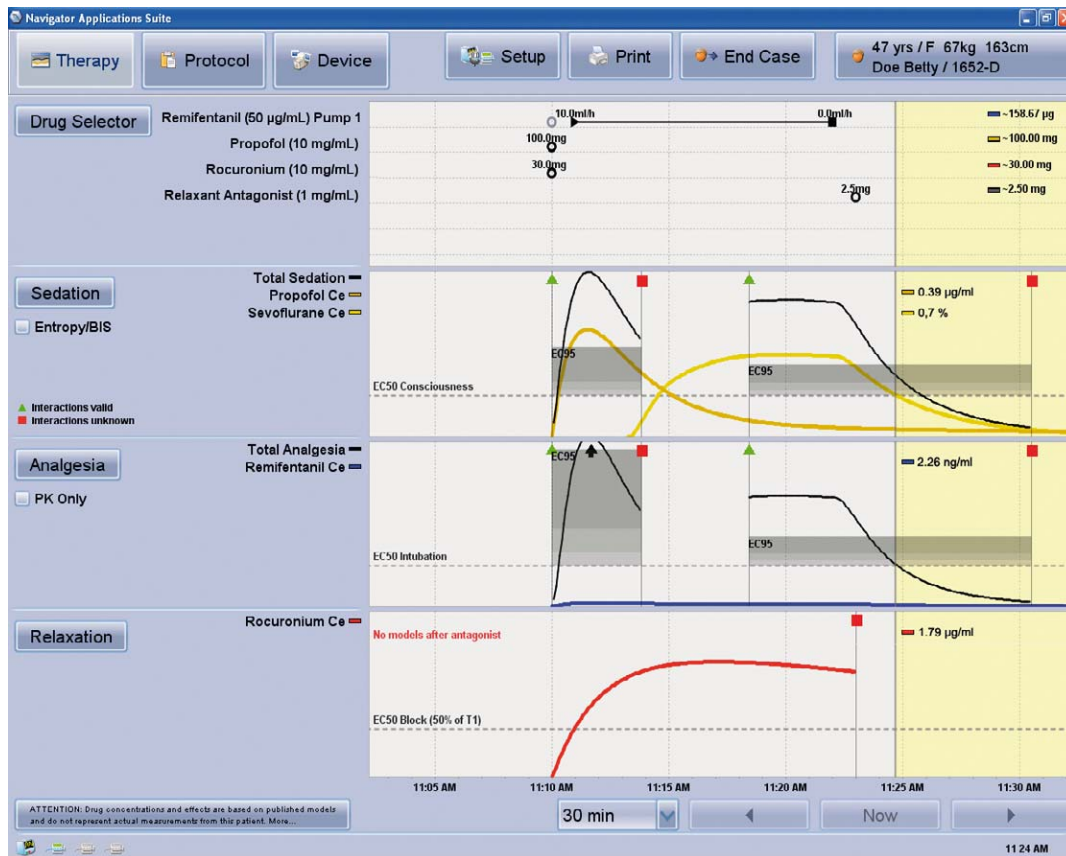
Navigator Applications Suite

Therapy | Protocol | Device | Setup | Print | End Case | 47 yrs / F 67kg 163cm Doe Betty / 1652-D

Drug Selector
Remifentanil (50 µg/mL) Pump 1
Propofol (10 mg/mL)
Rocuronium (10 mg/mL)
Relaxant Antagonist (1 mg/mL)

10.0ml/h
0.0ml/h
100.0mg
30.0mg
2.5mg

~158.67 µg
~100.00 mg
~30.00 mg
~2.50 mg

Sedation
Entropy/BIS
Total Sedation
Propofol Ce
Sevoflurane Ce
Interactions valid
Interactions unknown
EC95
EC95
EC50 Consciousness
0.39 µg/ml
0,7 %

Analgesia
PK Only
Total Analgesia
Remifentanil Ce
EC95
EC95
EC50 Intubation
2.26 ng/ml

Relaxation
Rocuronium Ce
No models after antagonist
EC50 Block (50% of T1)
1.79 µg/ml

11:05 AM 11:10 AM 11:15 AM 11:20 AM 11:25 AM 11:30 AM

ATTENTION: Drug concentrations and effects are based on published models and do not represent actual measurements from this patient. More...

30 min
Now

11 24 AM